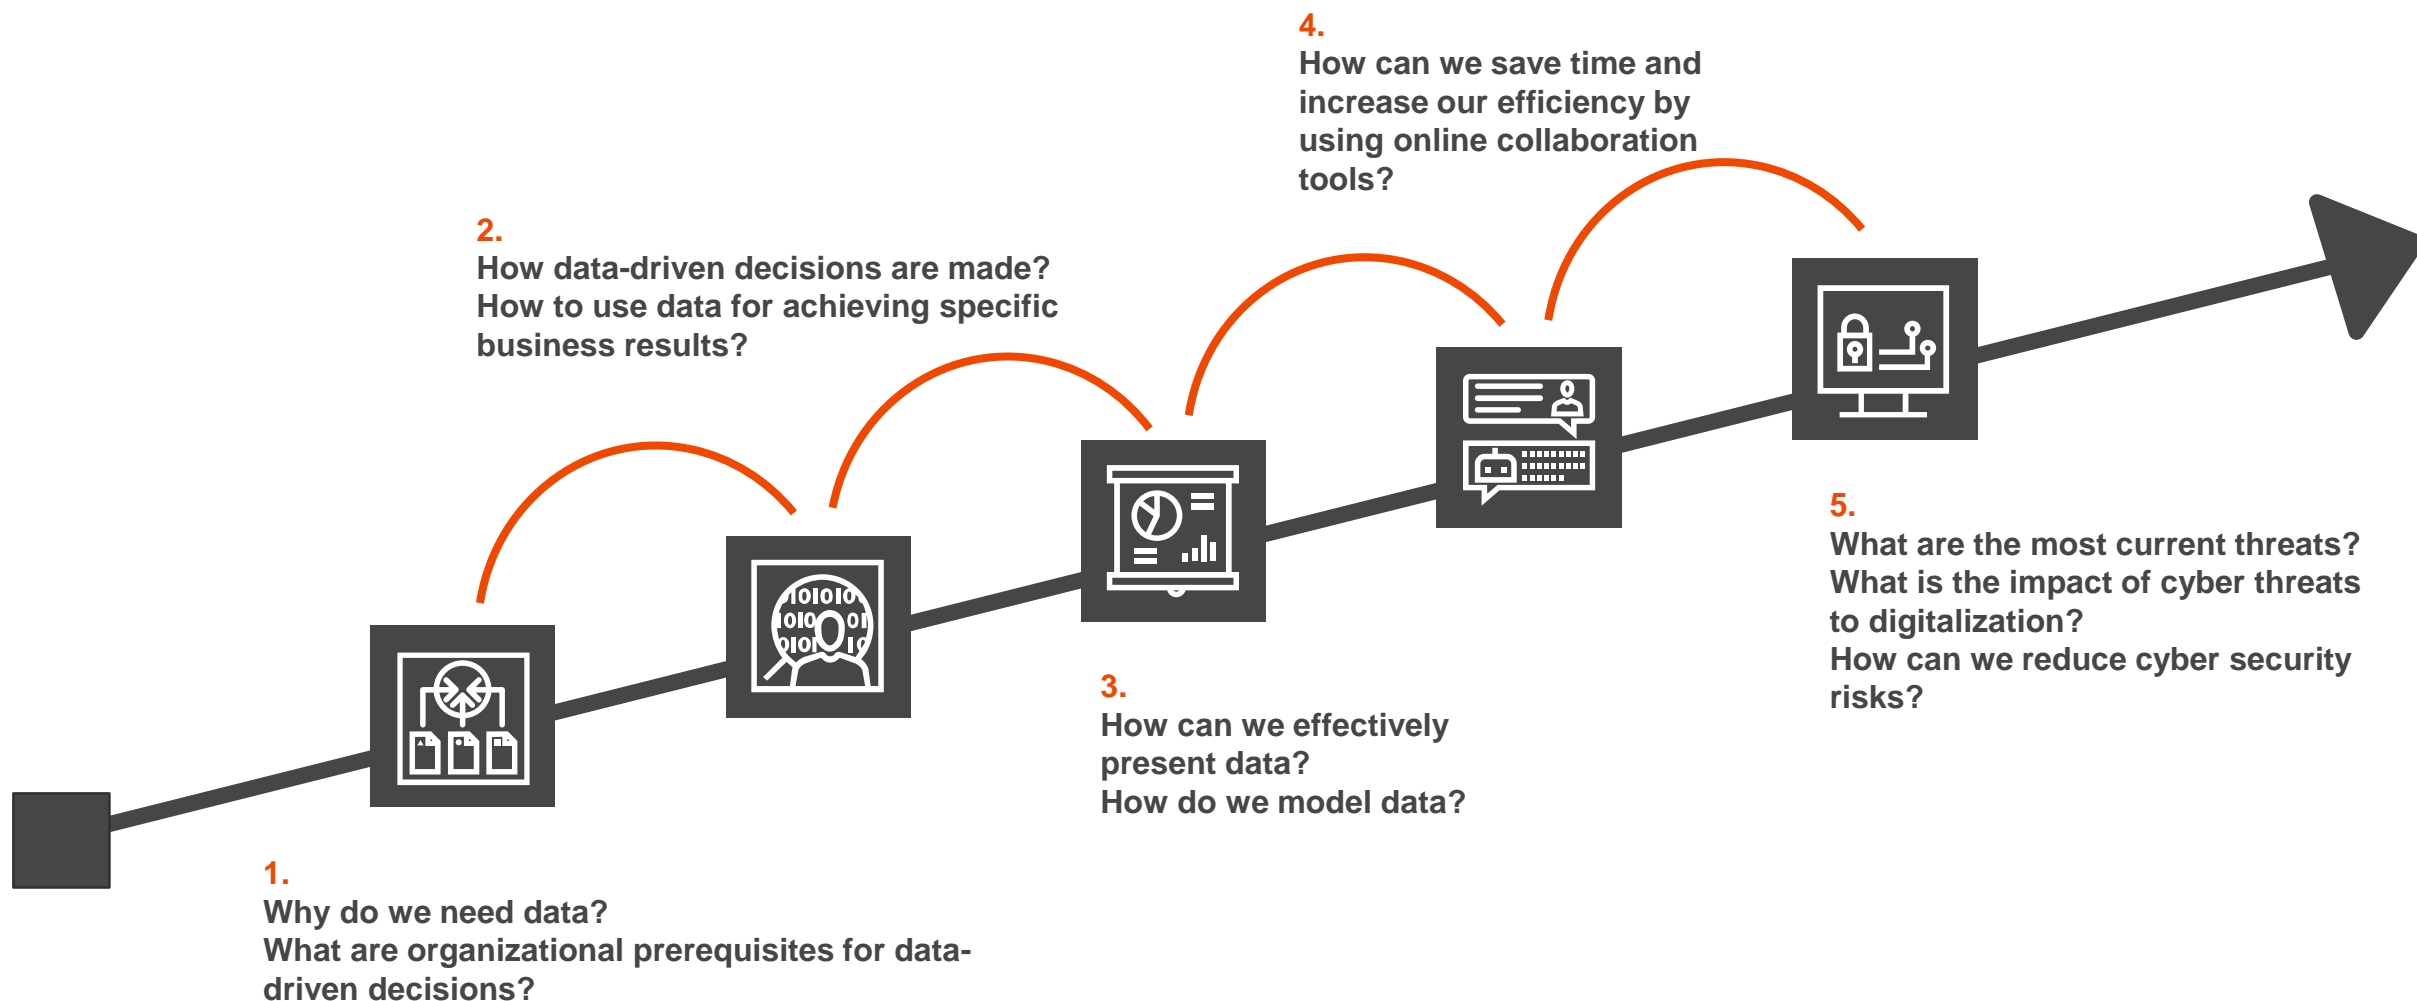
1.
Why do we need data?
What are organizational prerequisites for data-driven decisions?

2.
How data-driven decisions are made?
How to use data for achieving specific business results?

3.
How can we effectively present data?
How do we model data?

4.
How can we save time and increase our efficiency by using online collaboration tools?

5.
What are the most current threats?
What is the impact of cyber threats to digitalization?
How can we reduce cyber security risks?

1010101
1010 01
0101 1